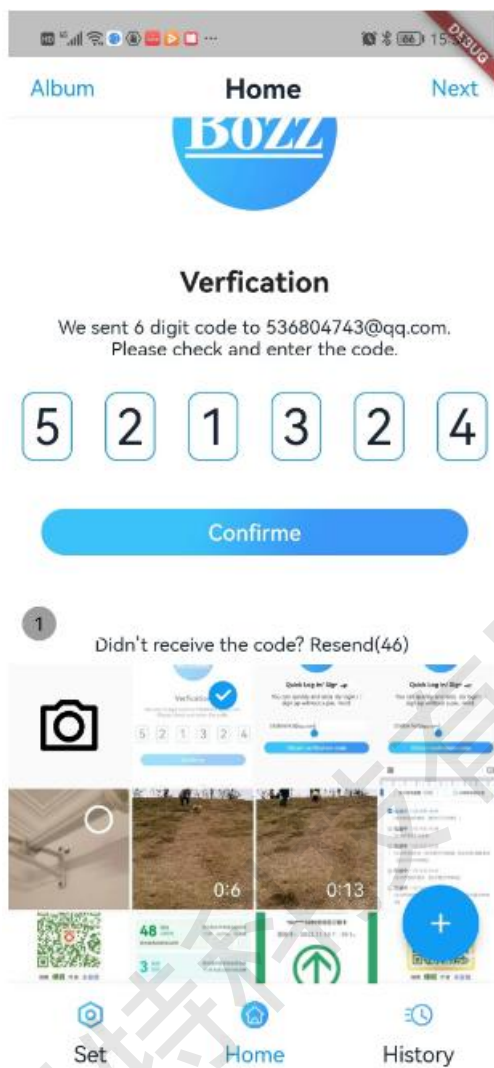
DEBUG

Album Home Next

BOZZ

Verfication

We sent 6 digit code to 536804743@qq.com. Please check and enter the code.

5 2 1 3 2 4

Confirme

1

Didn't receive the code? Resend(46)

0:6

0:13

+

Set Home History